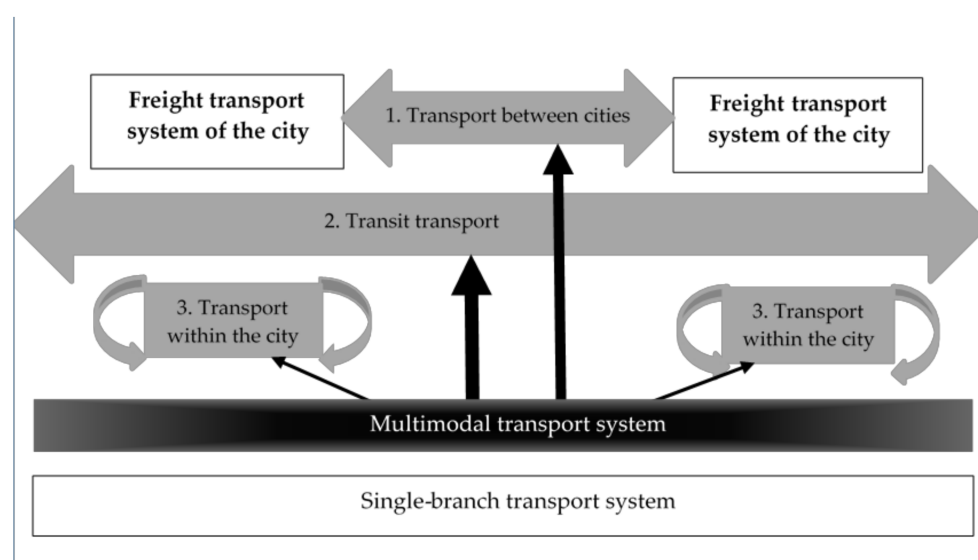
Freight transport system of the city

1. Transport between cities

Freight transport system of the city

2. Transit transport

3. Transport within the city

3. Transport within the city

Multimodal transport system

Single-branch transport system